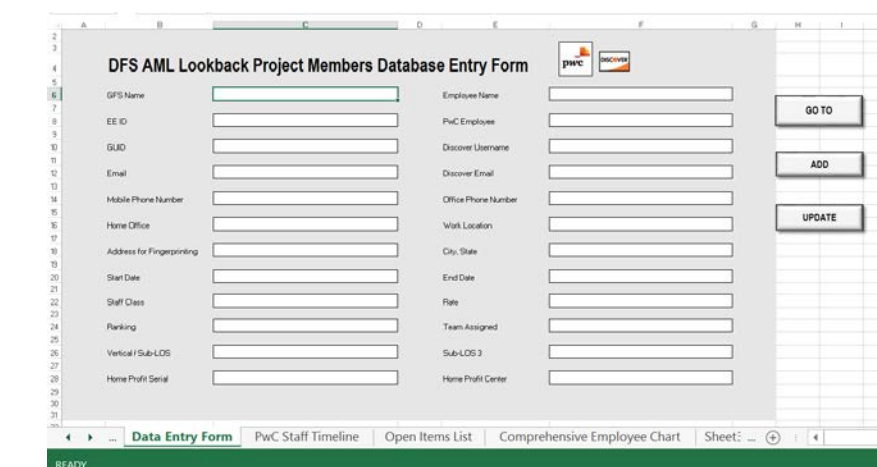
| A | B | C | D | E | F | G | H | I |
|---|---|---|---|---|---|---|---|---|

DFS AML Lookback Project Members Database Entry Form

pwc DISCOVER

GFS Name
Employee Name
GO TO

EE ID
PwC Employee

GUID
Discover Username
ADD

Email
Discover Email

Mobile Phone Number
Office Phone Number

Home Office
Work Location
UPDATE

Address for Fingerprinting
City, State

Start Date
End Date

Staff Class
Rate

Ranking
Team Assigned

Vertical / Sub-LOS
Sub-LOS 3

Home Profit Serial
Home Profit Center

... Data Entry Form | PwC Staff Timeline | Open Items List | Comprehensive Employee Chart | Sheet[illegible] ... ⊕

READY